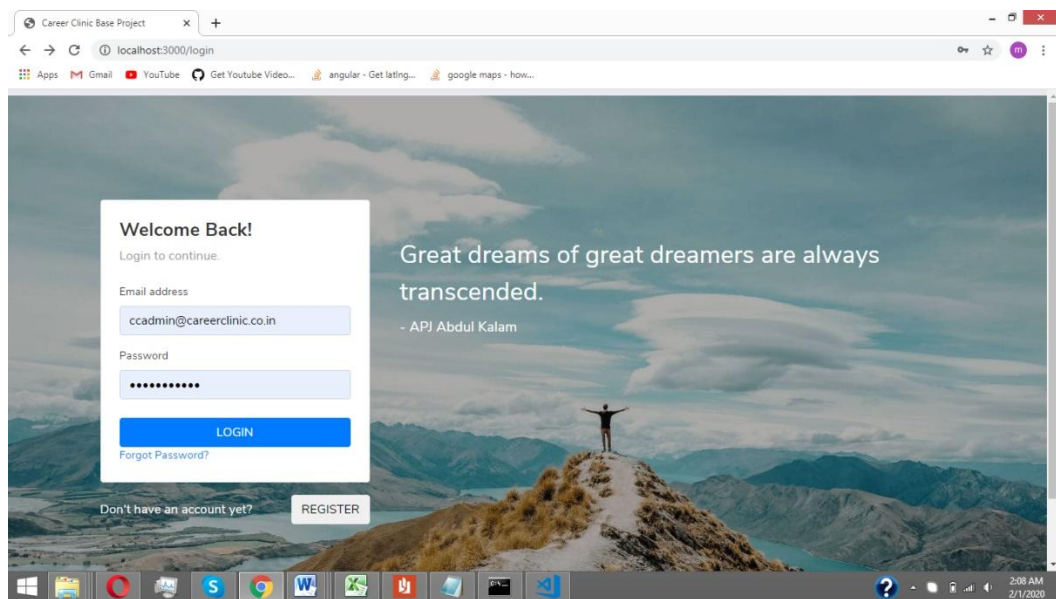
Career Clinic Base Project × +

localhost:3000/login

Apps Gmail YouTube Get Youtube Video... angular - Get lating... google maps - how...

Welcome Back!

Login to continue.

Email address

ccadmin@careerclinic.co.in

Password

•••••••••••

LOGIN

Forgot Password?

Don't have an account yet? REGISTER

Great dreams of great dreamers are always transcended.

- APJ Abdul Kalam

2:08 AM
2/1/2020